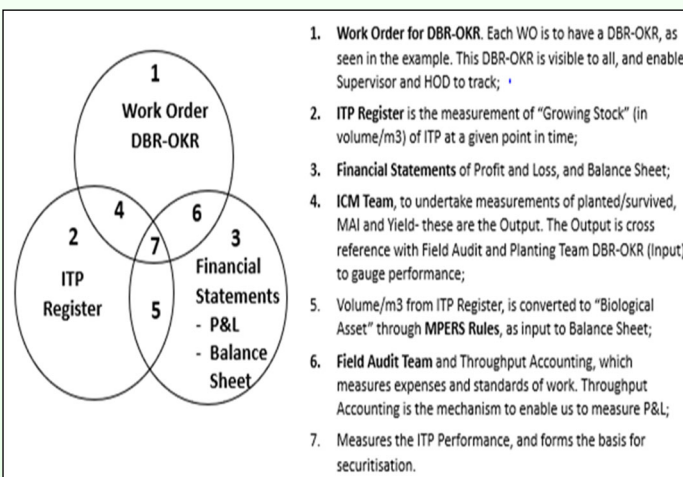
1
Work Order
DBR-OKR

4

6

2

7

3

ITP
Register

5

Financial
Statements
- P&L
- Balance
Sheet

1. Work Order for DBR-OKR. Each WO is to have a DBR-OKR, as seen in the example. This DBR-OKR is visible to all, and enable Supervisor and HOD to track;

2. ITP Register is the measurement of "Growing Stock" (in volume/m3) of ITP at a given point in time;

3. Financial Statements of Profit and Loss, and Balance Sheet;

4. ICM Team, to undertake measurements of planted/survived, MAI and Yield- these are the Output. The Output is cross reference with Field Audit and Planting Team DBR-OKR (Input) to gauge performance;

5. Volume/m3 from ITP Register, is converted to "Biological Asset" through MPERS Rules, as input to Balance Sheet;

6. Field Audit Team and Throughput Accounting, which measures expenses and standards of work. Throughput Accounting is the mechanism to enable us to measure P&L;

7. Measures the ITP Performance, and forms the basis for securitisation.